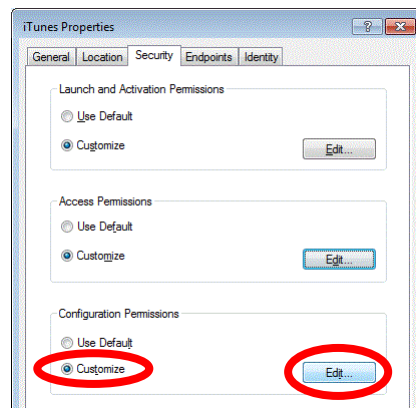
iTunes Properties

?

X

General

Location

Security

Endpoints

Identity

Launch and Activation Permissions

Use Default

Customize

Edit...

Access Permissions

Use Default

Customize

Edit...

Configuration Permissions

Use Default

Customize

Edit...